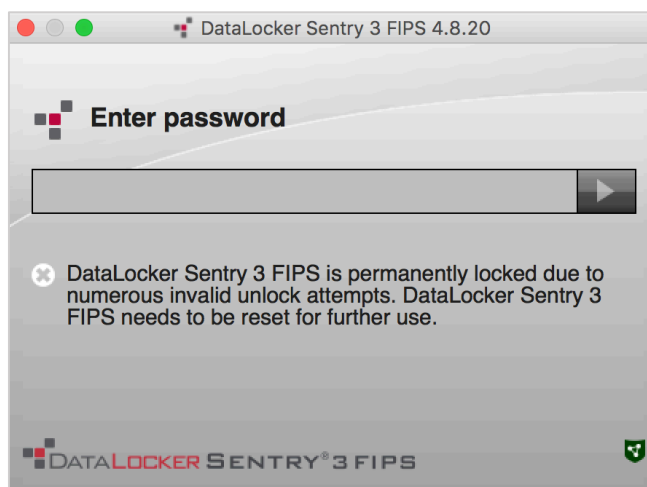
DataLocker Sentry 3 FIPS 4.8.20

Enter password

DataLocker Sentry 3 FIPS is permanently locked due to numerous invalid unlock attempts. DataLocker Sentry 3 FIPS needs to be reset for further use.

DATALOCKER SENTRY® 3 FIPS